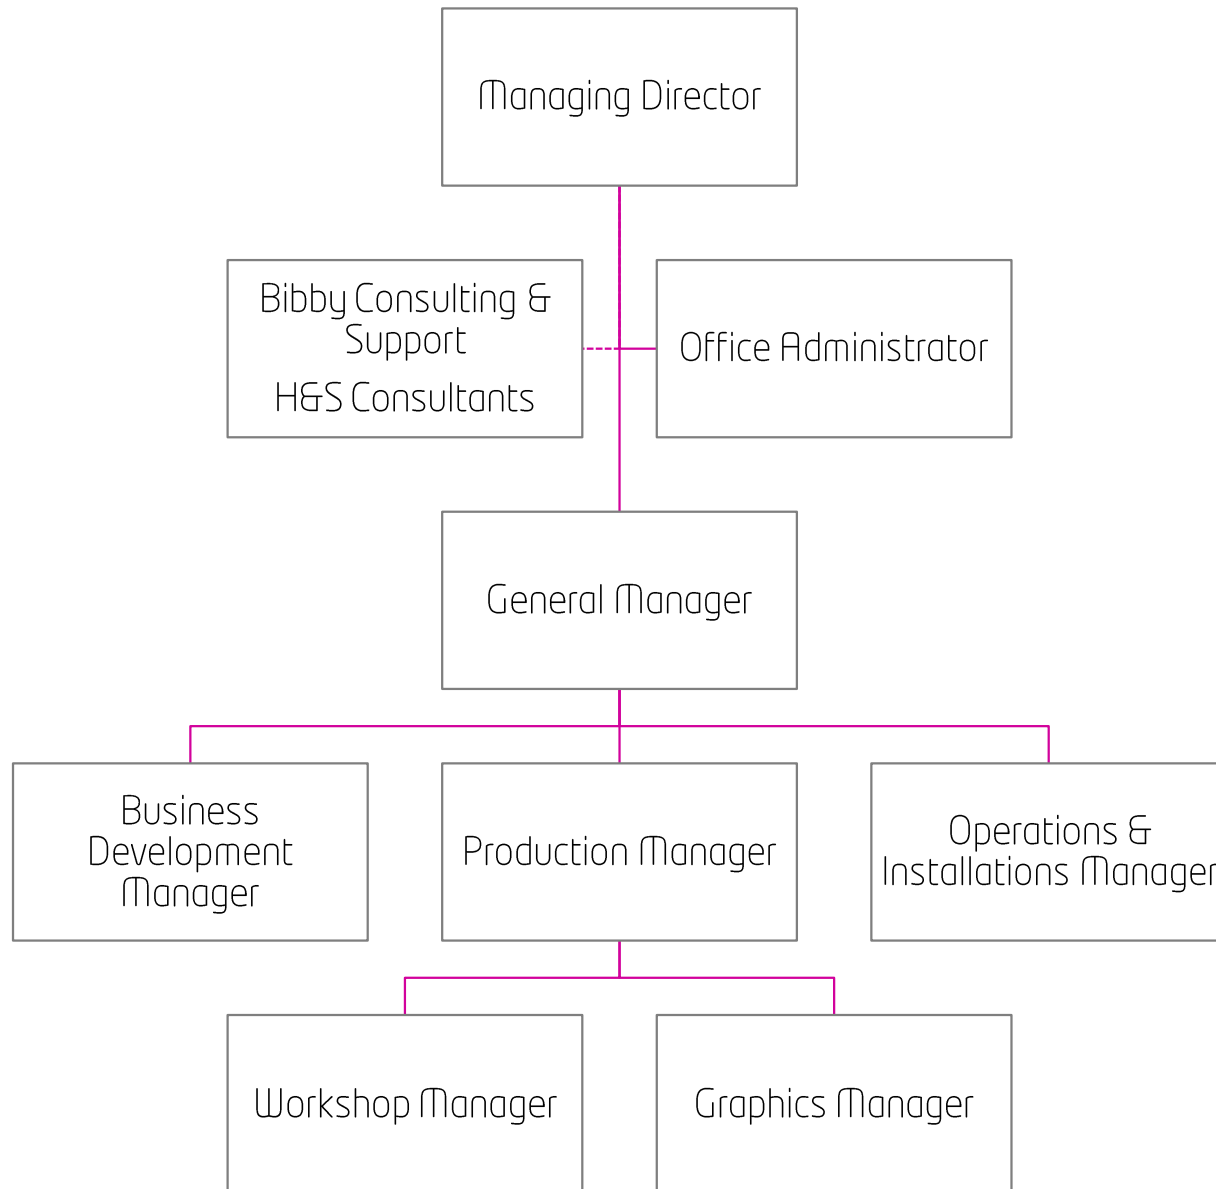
Managing Director

Bibby Consulting & Support
H&S Consultants

Office Administrator

General Manager

Business Development Manager

Production Manager

Operations & Installations Manager

Workshop Manager

Graphics Manager